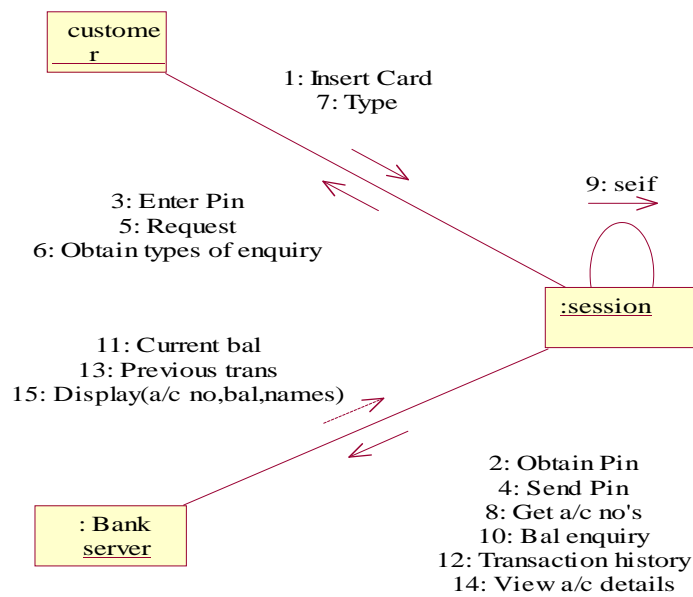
custome r

1: Insert Card
7: Type

3: Enter Pin
5: Request
6: Obtain types of enquiry

9: seif

:session

11: Current bal
13: Previous trans
15: Display(a/c no,bal,names)

: Bank server

2: Obtain Pin
4: Send Pin
8: Get a/c no's
10: Bal enquiry
12: Transaction history
14: View a/c details